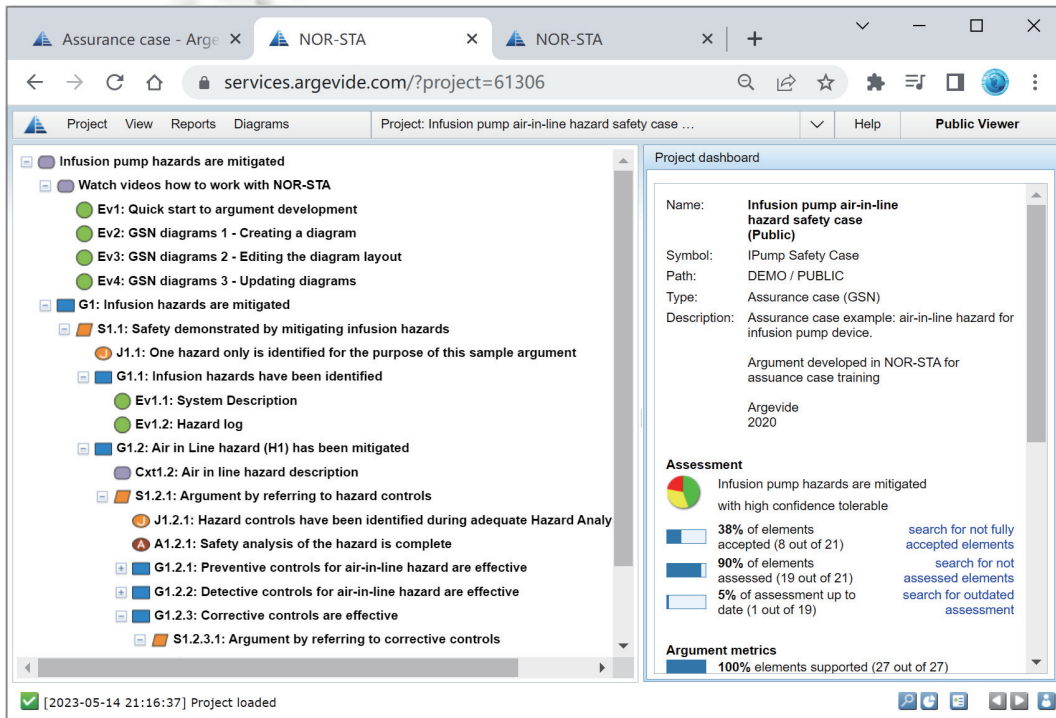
Assurance case - Arge ×
NOR-STA ×
NOR-STA ×
+

services.argevide.com/?project=61306

Project View Reports Diagrams
Project: Infusion pump air-in-line hazard safety case ...
Help
Public Viewer

Infusion pump hazards are mitigated
Watch videos how to work with NOR-STA
Ev1: Quick start to argument development
Ev2: GSN diagrams 1 - Creating a diagram
Ev3: GSN diagrams 2 - Editing the diagram layout
Ev4: GSN diagrams 3 - Updating diagrams
G1: Infusion hazards are mitigated
S1.1: Safety demonstrated by mitigating infusion hazards
J J1.1: One hazard only is identified for the purpose of this sample argument
G1.1: Infusion hazards have been identified
Ev1.1: System Description
Ev1.2: Hazard log
G1.2: Air in Line hazard (H1) has been mitigated
Cxt1.2: Air in line hazard description
S1.2.1: Argument by referring to hazard controls
J J1.2.1: Hazard controls have been identified during adequate Hazard Analy
A A1.2.1: Safety analysis of the hazard is complete
G1.2.1: Preventive controls for air-in-line hazard are effective
G1.2.2: Detective controls for air-in-line hazard are effective
G1.2.3: Corrective controls are effective
S1.2.3.1: Argument by referring to corrective controls

Project dashboard

Name: Infusion pump air-in-line hazard safety case (Public)
Symbol: IPump Safety Case
Path: DEMO / PUBLIC
Type: Assurance case (GSN)
Description: Assurance case example: air-in-line hazard for infusion pump device.

Argument developed in NOR-STA for assuance case training

Argevide
2020

Assessment
Infusion pump hazards are mitigated
with high confidence tolerable
38% of elements accepted (8 out of 21) search for not fully accepted elements
90% of elements assessed (19 out of 21) search for not assessed elements
5% of assessment up to date (1 out of 19) search for outdated assessment

Argument metrics
100% elements supported (27 out of 27)

[2023-05-14 21:16:37] Project loaded